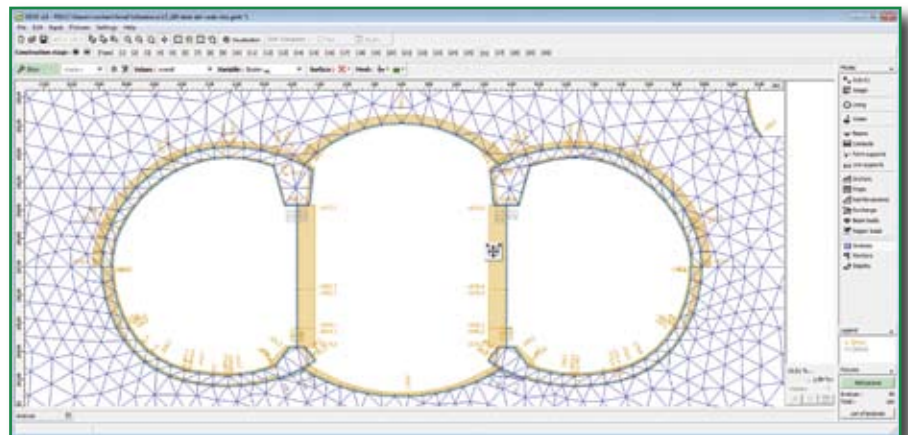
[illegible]

File Edit Input Pictures Settings Help

Construction stage: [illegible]

Stage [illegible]

Analysis

Edit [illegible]

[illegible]

Lining

Loads

Beams

Contacts

Point supports

Line supports

Anchors

Props

Soil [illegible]

Surcharge

Beam loads

Region loads

Analysis

Monitors

Graphs

Legend

Outputs

Add picture

List of pictures